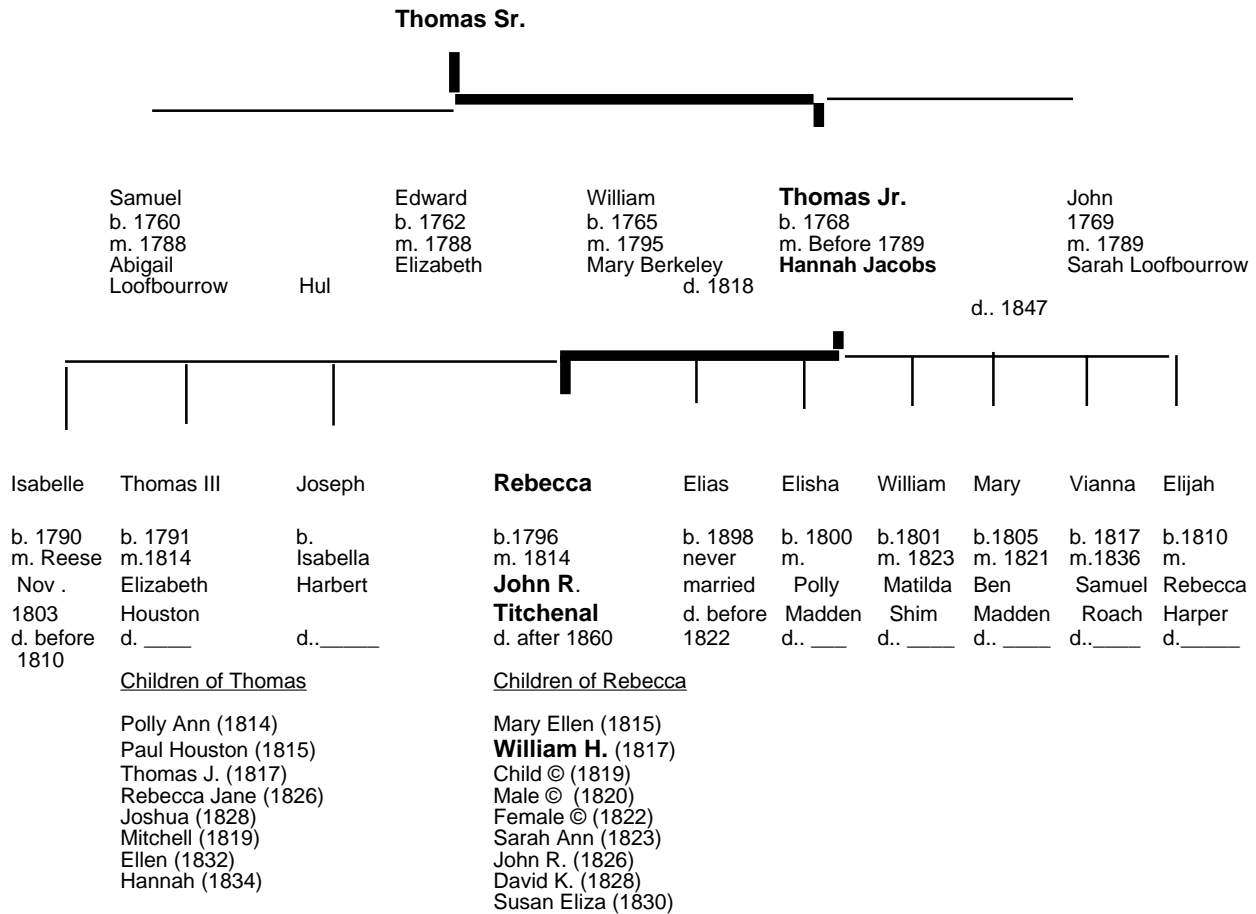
Thomas Sr.

Samuel
b. 1760
m. 1788
Abigail
Loofbourrow

Hul

Edward
b. 1762
m. 1788
Elizabeth

William
b. 1765
m. 1795
Mary Berkeley
d. 1818

**Thomas Jr.**
b. 1768
m. Before 1789
**Hannah Jacobs**
d.. 1847

John
1769
m. 1789
Sarah Loofbourrow

Isabelle
b. 1790
m. Reese
Nov .
1803
d. before
1810

Thomas III
b. 1791
m.1814
Elizabeth
Houston
d. ____

Children of Thomas

Polly Ann (1814)
Paul Houston (1815)
Thomas J. (1817)
Rebecca Jane (1826)
Joshua (1828)
Mitchell (1819)
Ellen (1832)
Hannah (1834)

Joseph
b.
Isabella
Harbert
d.._____

**Rebecca**
b.1796
m. 1814
**John R. Titchenal**
d. after 1860

Children of Rebecca

Mary Ellen (1815)
**William H.** (1817)
Child © (1819)
Male © (1820)
Female © (1822)
Sarah Ann (1823)
John R. (1826)
David K. (1828)
Susan Eliza (1830)

Elias
b. 1898
never
married
d. before
1822

Elisha
b. 1800
m.
Polly
Madden
d.. ___

William
b.1801
m. 1823
Matilda
Shim
d.. ____

Mary
b.1805
m. 1821
Ben
Madden
d.. ____

Vianna
b. 1817
m.1836
Samuel
Roach
d..____

Elijah
b.1810
m.
Rebecca
Harper
d._____